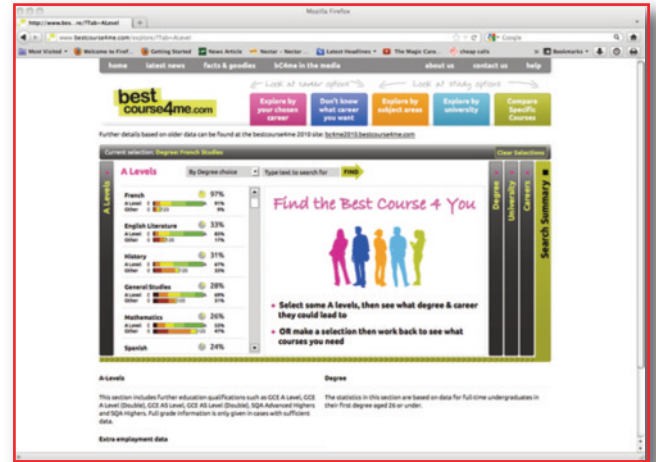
Mozilla Firefox

http://www.bes...re/?Tab=ALevel

www.bestcourse4me.com/explore/?Tab=ALevel

Google

Most Visited | Welcome to Firef... | Getting Started | News Article | Nectar - Nectar ... | Latest Headlines | The Magic Caro... | cheap calls | Bookmarks

home | latest news | facts & goodies | bC4Me in the media | about us | contact us | help

best course4me.com

Look at career options | Look at study options

Explore by your chosen career | Don't know what career you want | Explore by subject areas | Explore by university | Compare Specific Courses

Further details based on older data can be found at the bestcourse4me 2010 site: bc4me2010.bestcourse4me.com

Current selection: Degree: French Studies | Clear Selections

A Levels

A Levels | By Degree choice | Type text to search for | FIND

French 97%
A Level 91%
Other 9%

English Literature 33%
A Level 83%
Other 17%

History 31%
A Level 67%
Other 33%

General Studies 28%
A Level 99%
Other 1%

Mathematics 26%
A Level 50%
Other 50%

Spanish 24%

Find the Best Course 4 You

• Select some A levels, then see what degree & career they could lead to

• OR make a selection then work back to see what courses you need

Degree | University | Careers | Search Summary

A-Levels

This section includes further education qualifications such as GCE A Level, GCE A Level (Double), GCE AS Level, GCE AS Level (Double), SQA Advanced Highers and SQA Highers. Full grade information is only given in cases with sufficient data.

Extra employment data

Degree

The statistics in this section are based on data for full-time undergraduates in their first degree aged 26 or under.